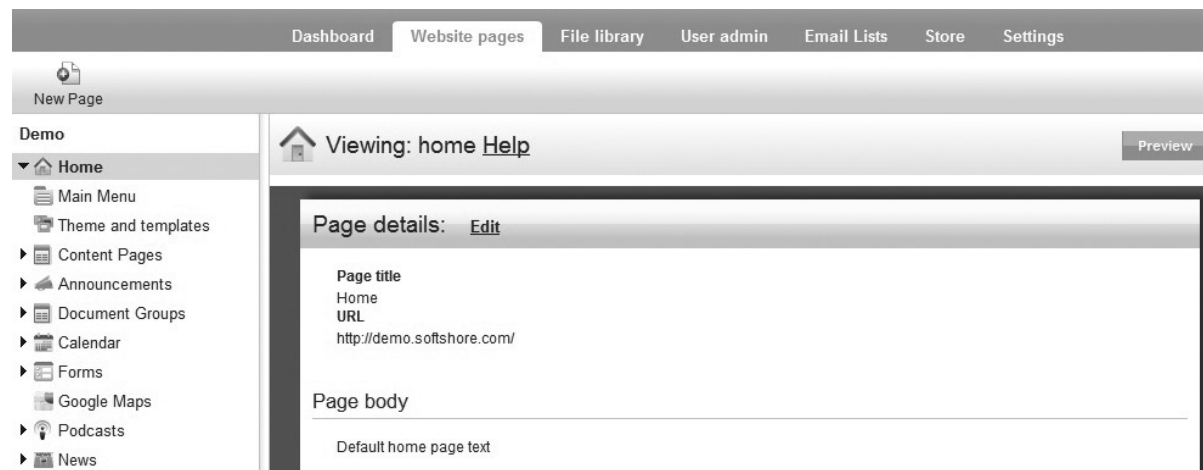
Dashboard | Website pages | File library | User admin | Email Lists | Store | Settings

New Page

Demo

Home
Main Menu
Theme and templates
Content Pages
Announcements
Document Groups
Calendar
Forms
Google Maps
Podcasts
News

Viewing: home Help

Preview

Page details: Edit

Page title
Home
URL
http://demo.softshore.com/

Page body

Default home page text